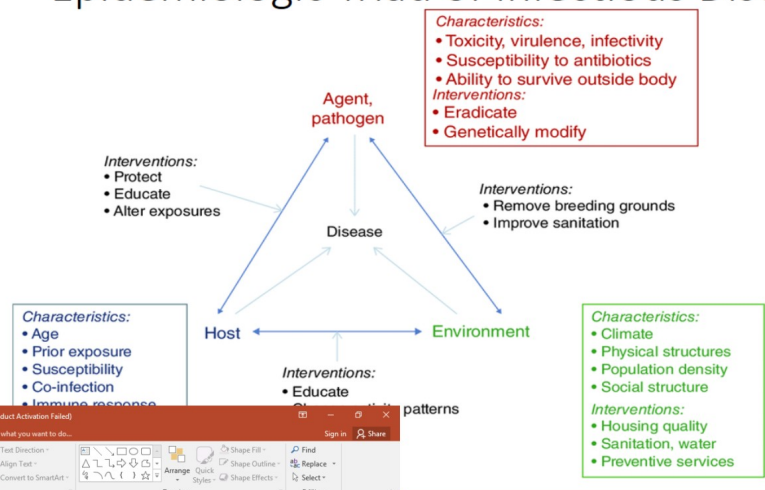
Epidemiologic Triad of Infectious Dis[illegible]

Characteristics:
• Toxicity, virulence, infectivity
• Susceptibility to antibiotics
• Ability to survive outside body
Interventions:
• Eradicate
• Genetically modify

Agent, pathogen

Interventions:
• Protect
• Educate
• Alter exposures

Interventions:
• Remove breeding grounds
• Improve sanitation

Disease

Host

Environment

Characteristics:
• Age
• Prior exposure
• Susceptibility
• Co-infection
• Immune response

Interventions:
• Educate
• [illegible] patterns

Characteristics:
• Climate
• Physical structures
• Population density
• Social structure
Interventions:
• Housing quality
• Sanitation, water
• Preventive services

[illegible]duct Activation Failed)
what you want to do...
Sign in
Share
Text Direction
Align Text
Convert to SmartArt
Arrange
Quick Styles
Shape Fill
Shape Outline
Shape Effects
Find
Replace
Select